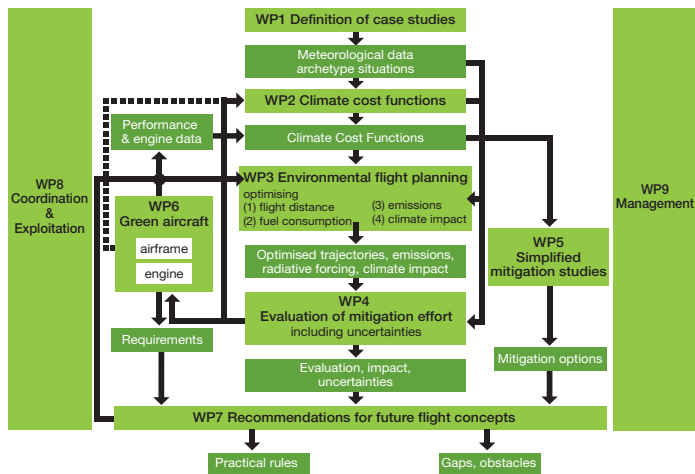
WP8
Coordination
&
Exploitation

WP1 Definition of case studies

Meteorological data
archetype situations

WP2 Climate cost functions

Performance
& engine data

Climate Cost Functions

WP3 Environmental flight planning
optimising
(1) flight distance
(2) fuel consumption
(3) emissions
(4) climate impact

WP6
Green aircraft

airframe

engine

Optimised trajectories, emissions, radiative forcing, climate impact

WP4
Evaluation of mitigation effort
including uncertainties

Requirements

Evaluation, impact, uncertainties

WP5
Simplified
mitigation studies

Mitigation options

WP7 Recommendations for future flight concepts

Practical rules

Gaps, obstacles

WP9
Management